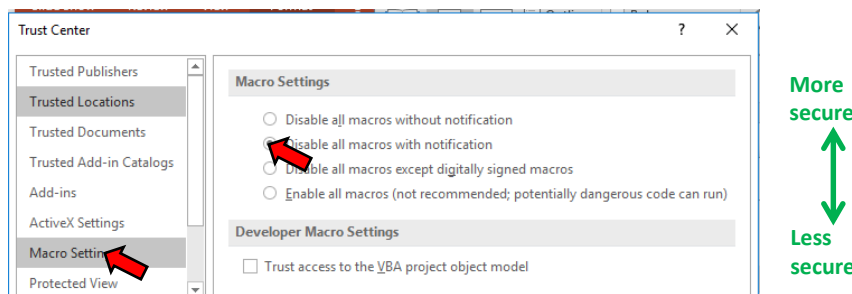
Trust Center

?

X

Trusted Publishers

Trusted Locations

Trusted Documents

Trusted Add-in Catalogs

Add-ins

ActiveX Settings

Macro Setti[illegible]

Protected View

Macro Settings

Disable all macros without notification

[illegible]isable all macros with notification

Disable all macros except digitally signed macros

Enable all macros (not recommended; potentially dangerous code can run)

Developer Macro Settings

Trust access to the VBA project object model

More secure

Less secure